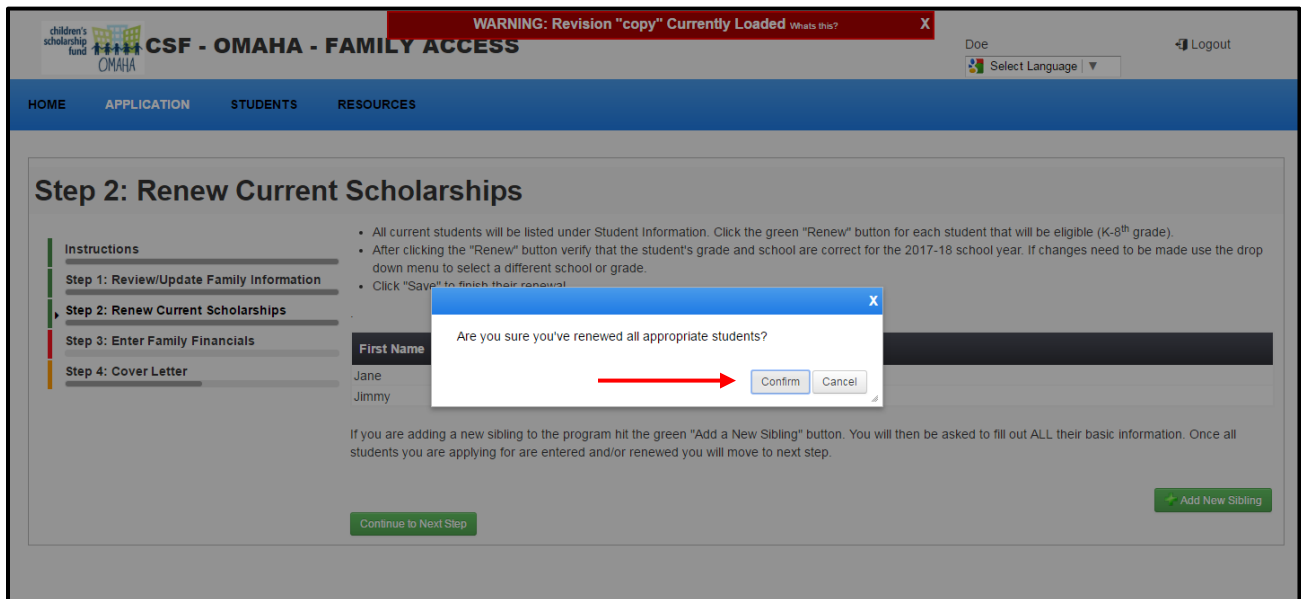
children's scholarship fund OMAHA

CSF - OMAHA - FAMILY ACCESS

WARNING: Revision "copy" Currently Loaded Whats this? X

Doe

Select Language ▼

Logout

HOME APPLICATION STUDENTS RESOURCES

Step 2: Renew Current Scholarships

Instructions

Step 1: Review/Update Family Information

Step 2: Renew Current Scholarships

Step 3: Enter Family Financials

Step 4: Cover Letter

- All current students will be listed under Student Information. Click the green "Renew" button for each student that will be eligible (K-8$^{th}$ grade).
- After clicking the "Renew" button verify that the student's grade and school are correct for the 2017-18 school year. If changes need to be made use the drop down menu to select a different school or grade.
- Click "Save" to finish their renewal

First Name

Jane

Jimmy

X

Are you sure you've renewed all appropriate students?

Confirm Cancel

If you are adding a new sibling to the program hit the green "Add a New Sibling" button. You will then be asked to fill out ALL their basic information. Once all students you are applying for are entered and/or renewed you will move to next step.

Add New Sibling

Continue to Next Step